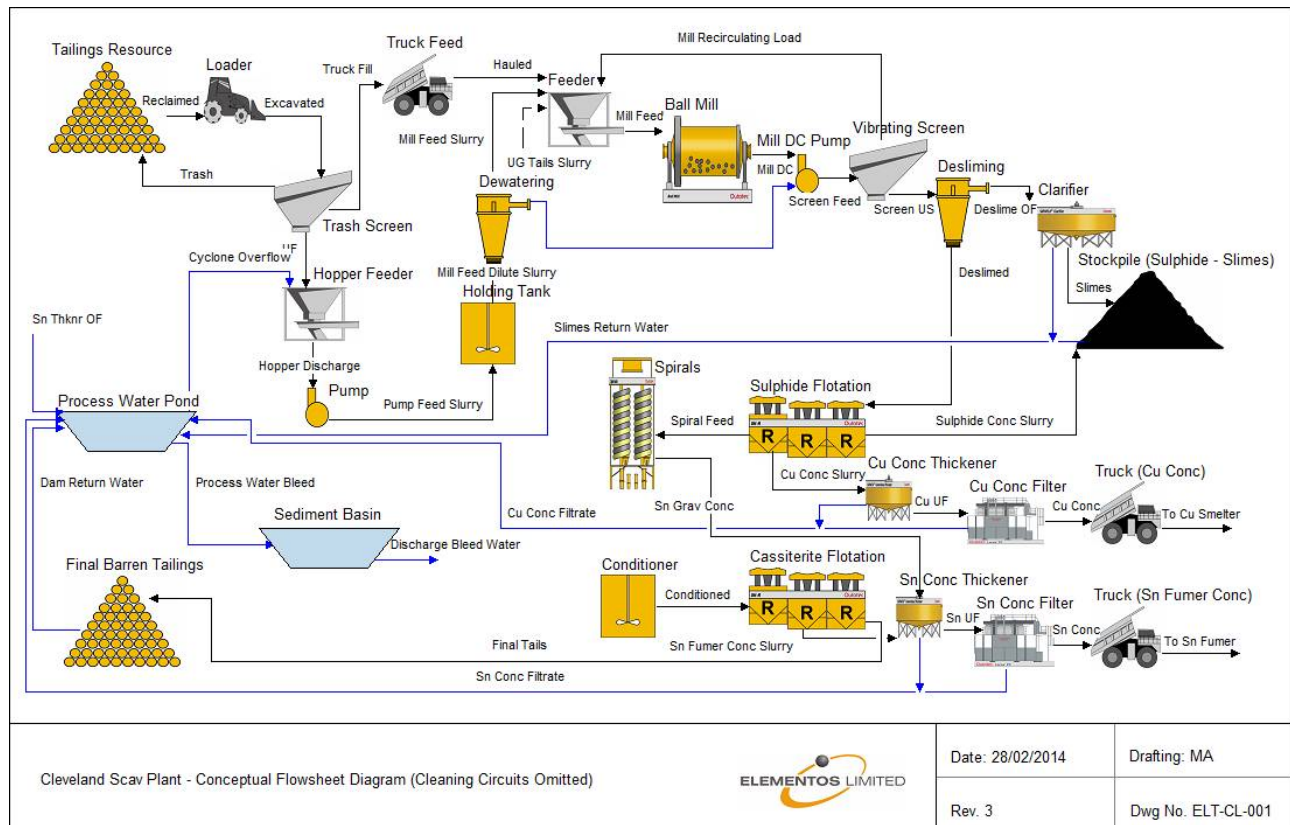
Tailings Resource
Loader
Reclaimed
Excavated
Trash
Truck Fill
Truck Feed
Hauled
Feeder
Mill Recirculating Load
Mill Feed Slurry
UG Tails Slurry
Mill Feed
Ball Mill
Mill DC Pump
Mill DC
Vibrating Screen
Screen Feed
Screen US
Desliming
Deslime OF
Clarifier
Trash Screen
UF
Dewatering
Cyclone Overflow
Hopper Feeder
Mill Feed Dilute Slurry
Holding Tank
Deslimed
Stockpile (Sulphide - Slimes)
Slimes
Sn Thknr OF
Hopper Discharge
Slimes Return Water
Pump
Spirals
Sulphide Flotation
Process Water Pond
Pump Feed Slurry
Spiral Feed
Sulphide Conc Slurry
R
R
R
Cu Conc Slurry
Cu Conc Thickener
Truck (Cu Conc)
Dam Return Water
Process Water Bleed
Cu UF
Cu Conc Filter
Cu Conc
To Cu Smelter
Cu Conc Filtrate
Sn Grav Conc
Sediment Basin
Discharge Bleed Water
Conditioner
Cassiterite Flotation
Final Barren Tailings
Conditioned
R
R
R
Sn Conc Thickener
Sn UF
Sn Conc Filter
Truck (Sn Fumer Conc)
Sn Conc
To Sn Fumer
Final Tails
Sn Fumer Conc Slurry
Sn Conc Filtrate

Cleveland Scav Plant - Conceptual Flowsheet Diagram (Cleaning Circuits Omitted)
ELEMENTOS LIMITED
Date: 28/02/2014
Drafting: MA
Rev. 3
Dwg No. ELT-CL-001